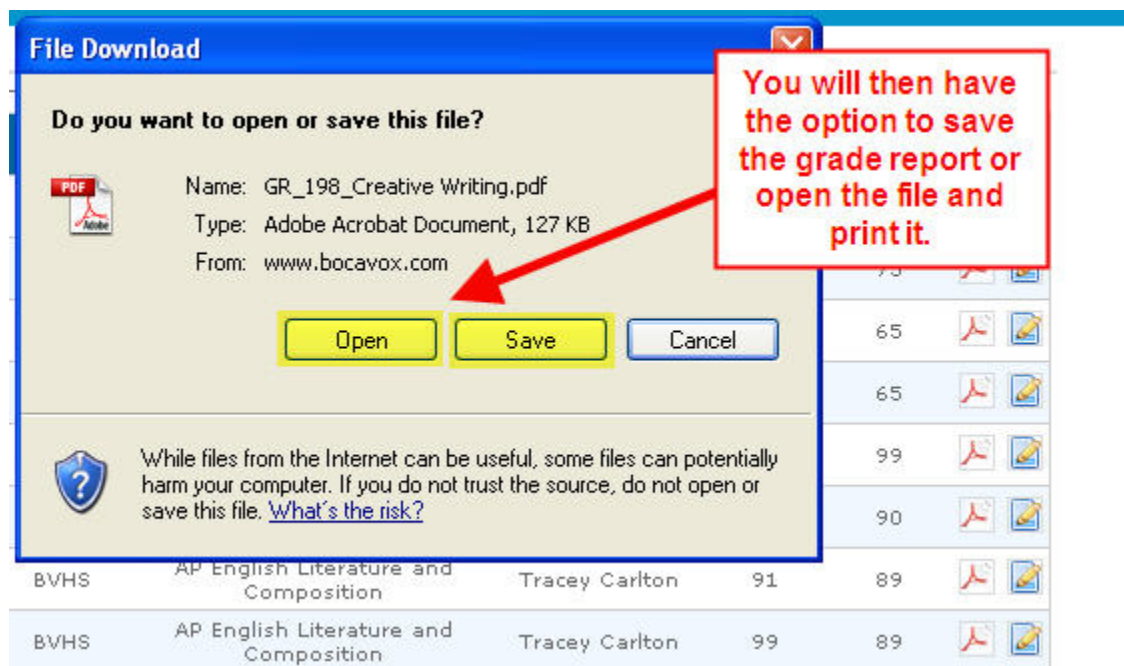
File Download

Do you want to open or save this file?

PDF Adobe

Name: GR_198_Creative Writing.pdf
Type: Adobe Acrobat Document, 127 KB
From: www.bocavox.com

Open Save Cancel

While files from the Internet can be useful, some files can potentially harm your computer. If you do not trust the source, do not open or save this file. What´s the risk?

You will then have the option to save the grade report or open the file and print it.

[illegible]
65
65
99
90

| BVHS | AP English Literature and Composition | Tracey Carlton | 91 | 89 |
|---|---|---|---|---|
| BVHS | AP English Literature and Composition | Tracey Carlton | 99 | 89 |